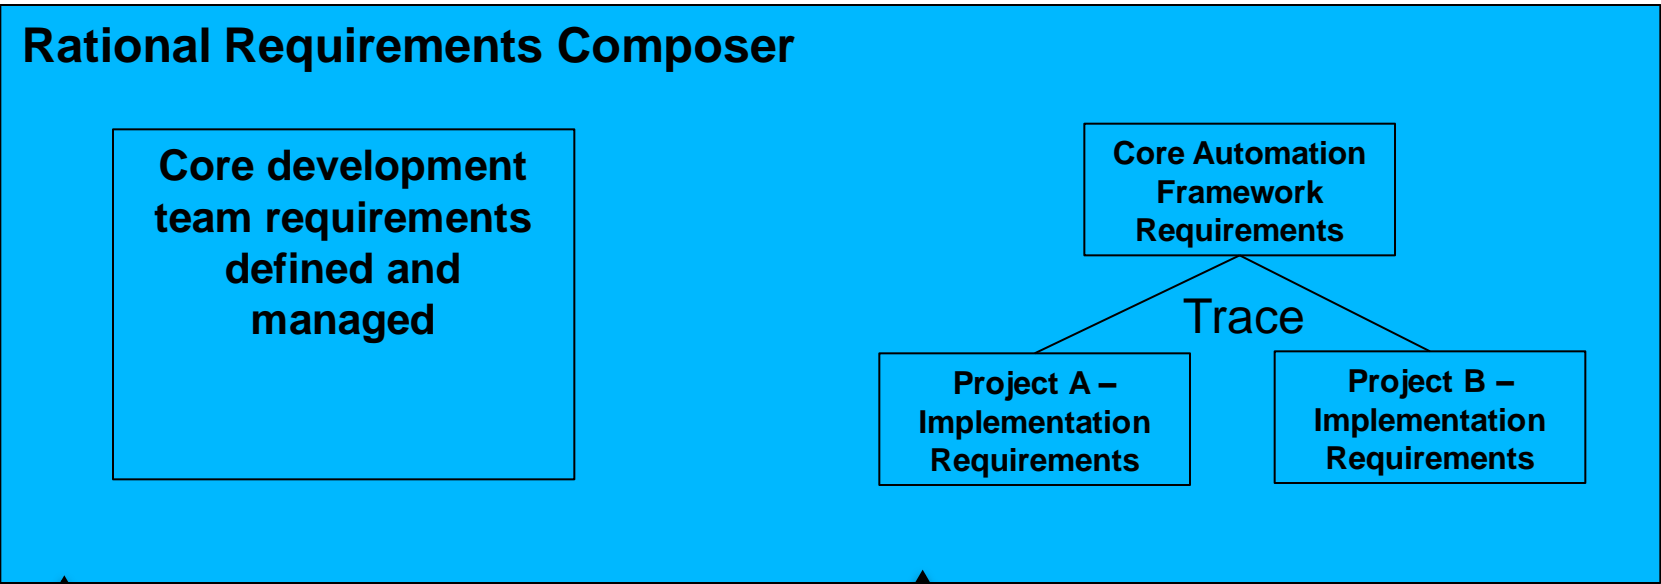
Rational Requirements Composer

Core development team requirements defined and managed

Core Automation Framework Requirements

Trace

Project A – Implementation Requirements

Project B – Implementation Requirements